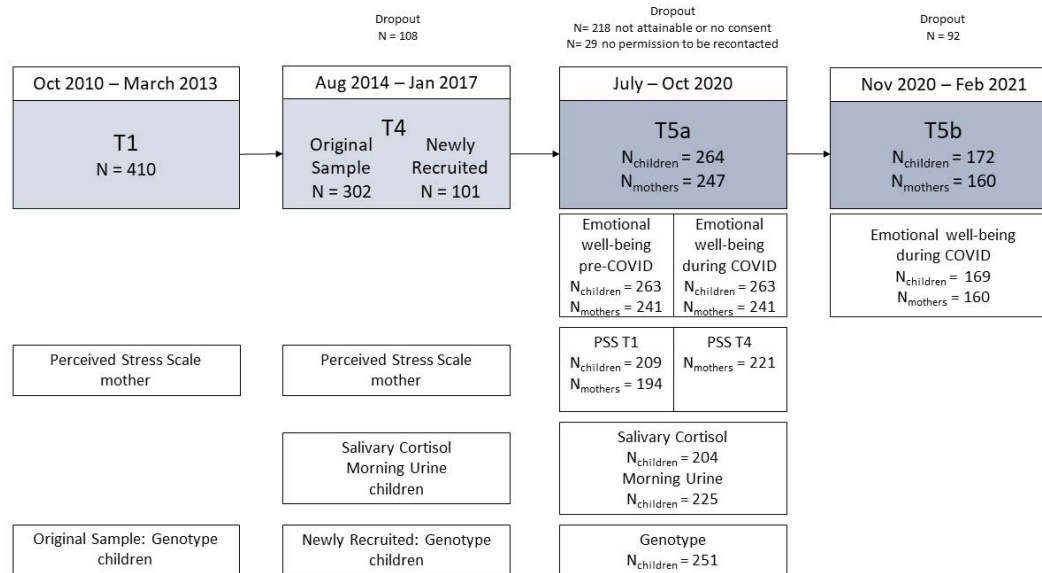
Dropout
N = 108

Dropout
N= 218 not attainable or no consent
N= 29 no permission to be recontacted

Dropout
N = 92

Oct 2010 – March 2013

T1
N = 410

Aug 2014 – Jan 2017

T4
Original Sample
N = 302
Newly Recruited
N = 101

July – Oct 2020

T5a
$N_{children}$ = 264
$N_{mothers}$ = 247

Nov 2020 – Feb 2021

T5b
$N_{children}$ = 172
$N_{mothers}$ = 160

Emotional well-being pre-COVID
$N_{children}$ = 263
$N_{mothers}$ = 241

Emotional well-being during COVID
$N_{children}$ = 263
$N_{mothers}$ = 241

Emotional well-being during COVID
$N_{children}$ = 169
$N_{mothers}$ = 160

Perceived Stress Scale mother

Perceived Stress Scale mother

PSS T1
$N_{children}$ = 209
$N_{mothers}$ = 194

PSS T4
$N_{mothers}$ = 221

Salivary Cortisol
Morning Urine
children

Salivary Cortisol
$N_{children}$ = 204
Morning Urine
$N_{children}$ = 225

Original Sample: Genotype children

Newly Recruited: Genotype children

Genotype
$N_{children}$ = 251